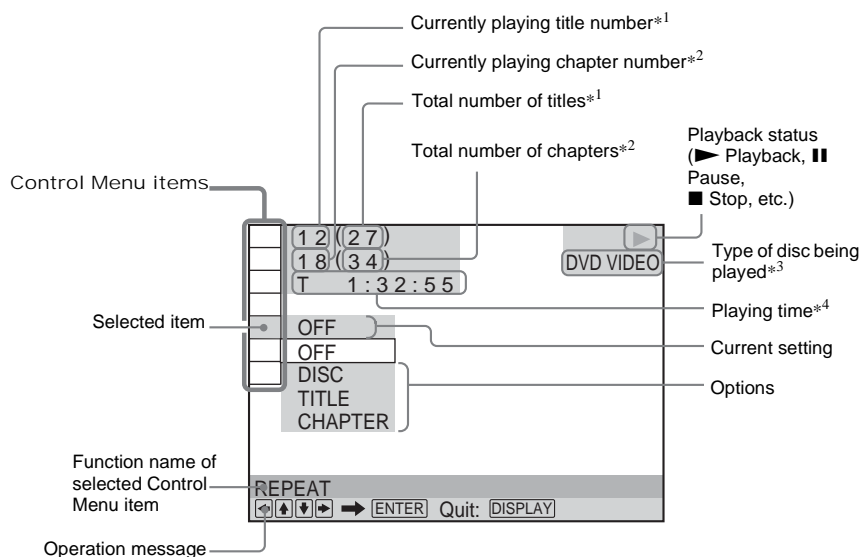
Currently playing title number$*^1$

Currently playing chapter number$*^2$

Total number of titles$*^1$

Total number of chapters$*^2$

Playback status (► Playback, ❚❚ Pause, ■ Stop, etc.)

Control Menu items

1 2 ( 2 7 )
1 8 ( 3 4 )
T 1 : 3 2 : 5 5

DVD VIDEO

Type of disc being played$*^3$

Playing time$*^4$

Selected item

OFF

OFF
DISC
TITLE
CHAPTER

Current setting

Options

Function name of selected Control Menu item

REPEAT

ENTER Quit: DISPLAY

Operation message